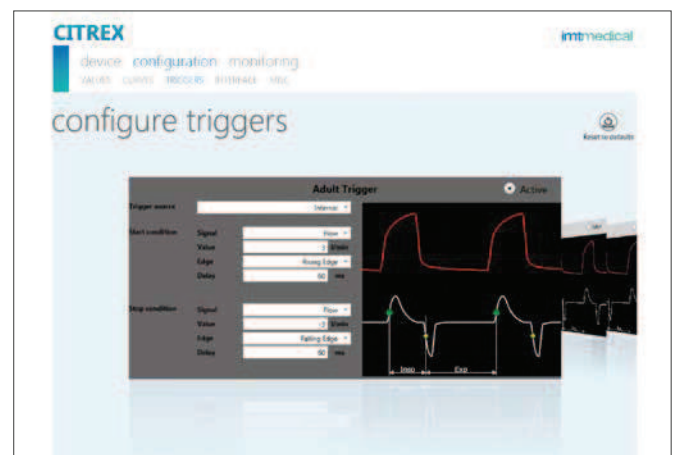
CITREX

imtmedical

device configuration monitoring

VALUES CURVES TRIGGERS INTERFACE FREE

configure triggers

Reset to defaults

Adult Trigger

Active

Trigger source | Internal

Start condition | Signal | Flow
Value | 3 | l/min
Edge | Rising Edge
Delay | 50 | ms

Stop condition | Signal | Flow
Value | -3 | l/min
Edge | Falling Edge
Delay | 50 | ms

Insp

Exp